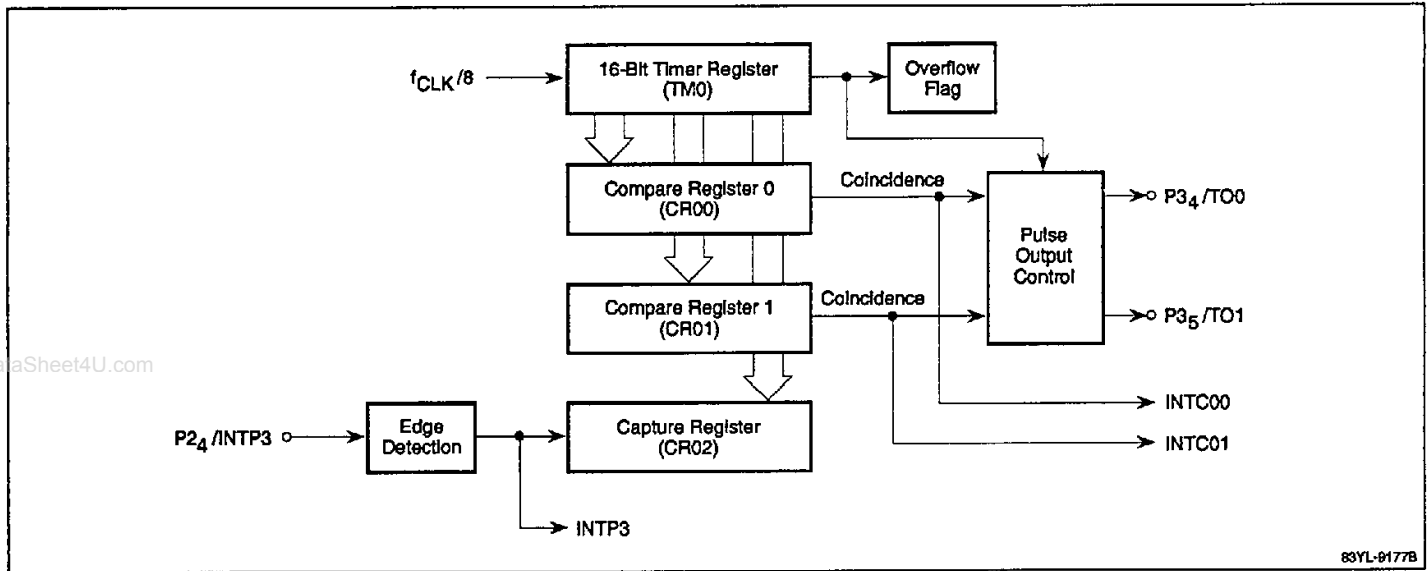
$f_{CLK}/8$

16-Bit Timer Register (TM0)

Overflow Flag

Compare Register 0 (CR00)

Coincidence

Pulse Output Control

$P3_4$/TO0

Compare Register 1 (CR01)

Coincidence

$P3_5$/TO1

aSheet4U.com

INTC00

$P2_4$/INTP3

Edge Detection

Capture Register (CR02)

INTC01

INTP3

83YL-9177B